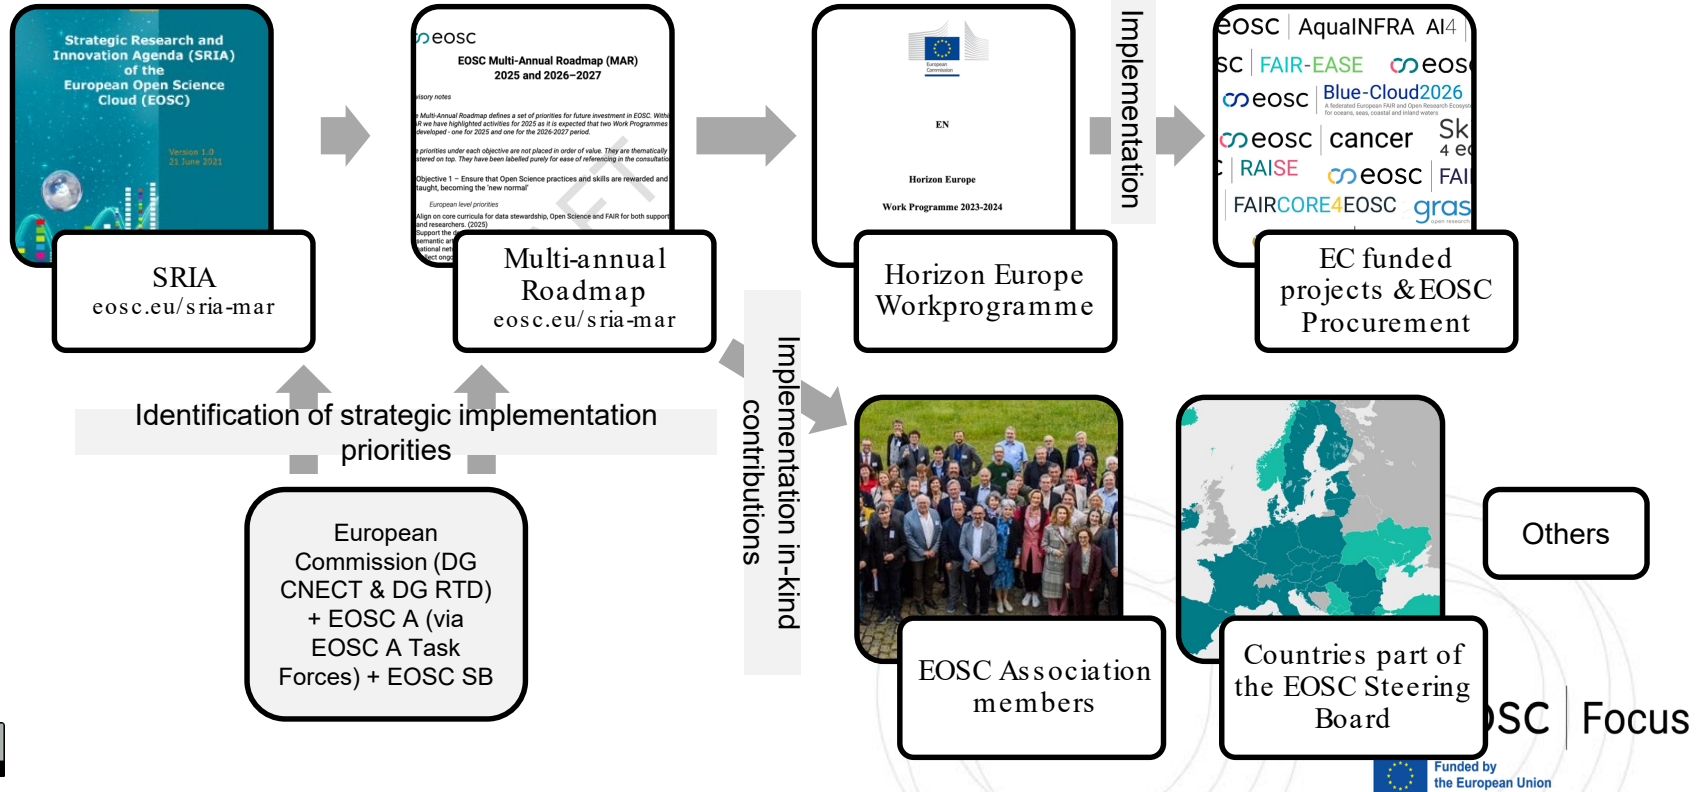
Strategic Research and Innovation Agenda (SRIA) of the European Open Science Cloud (EOSC)

Version 1.0
21 June 2021

SRIA
eosc.eu/sria-mar

eosc

EOSC Multi-Annual Roadmap (MAR) 2025 and 2026–2027

Multi-annual Roadmap
eosc.eu/sria-mar

European Commission

EN

Horizon Europe

Work Programme 2023-2024

Horizon Europe Workprogramme

Implementation

eosc | AquaINFRA AI4
FAIR-EASE eosc
eosc | Blue-Cloud2026
eosc | cancer
RAISE eosc
FAIRCORE4EOSC gras

EC funded projects & EOSC Procurement

Identification of strategic implementation priorities

European Commission (DG CNECT & DG RTD) + EOSC A (via EOSC A Task Forces) + EOSC SB

Implementation in-kind contributions

EOSC Association members

Countries part of the EOSC Steering Board

Others

SC | Focus

Funded by the European Union